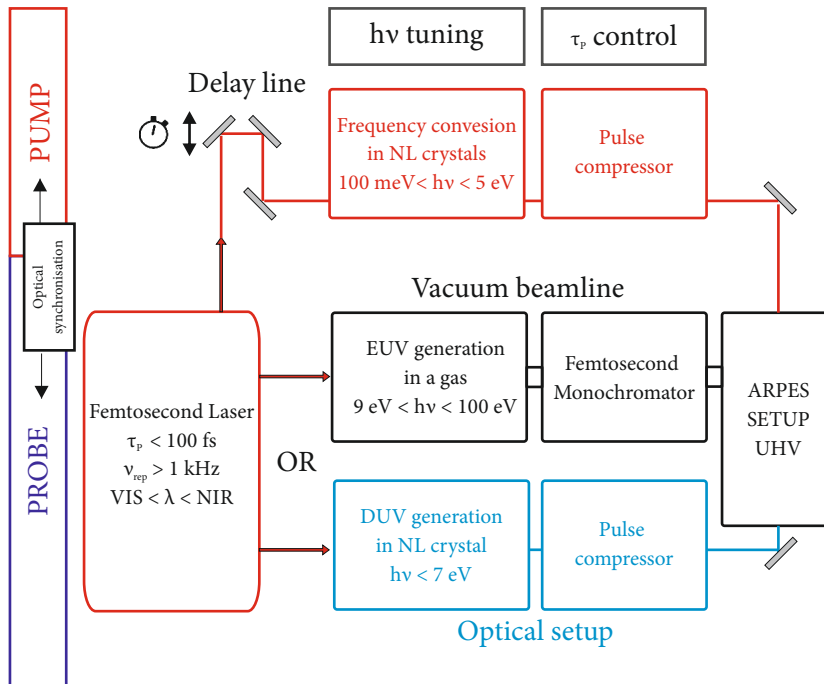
PUMP

Optical synchronisation

PROBE

hν tuning

$\tau_P$ control

Delay line

Frequency convesion in NL crystals 100 meV< hν < 5 eV

Pulse compressor

Vacuum beamline

Femtosecond Laser $\tau_P$ < 100 fs $\nu_{rep}$ > 1 kHz VIS < λ < NIR

EUV generation in a gas 9 eV < hν < 100 eV

Femtosecond Monochromator

ARPES SETUP UHV

OR

DUV generation in NL crystal hν < 7 eV

Pulse compressor

Optical setup